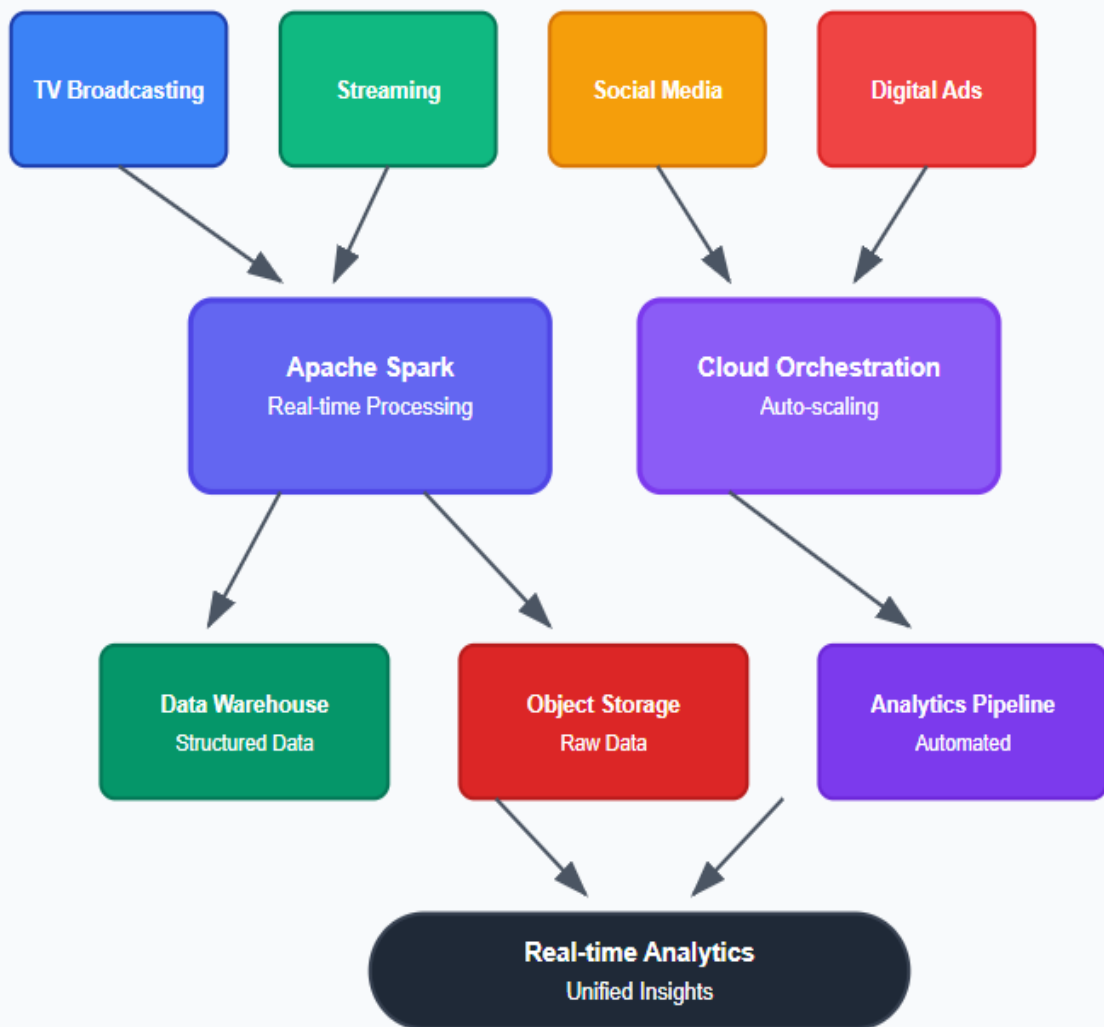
TV Broadcasting

Streaming

Social Media

Digital Ads

Apache Spark
Real-time Processing

Cloud Orchestration
Auto-scaling

Data Warehouse
Structured Data

Object Storage
Raw Data

Analytics Pipeline
Automated

Real-time Analytics
Unified Insights